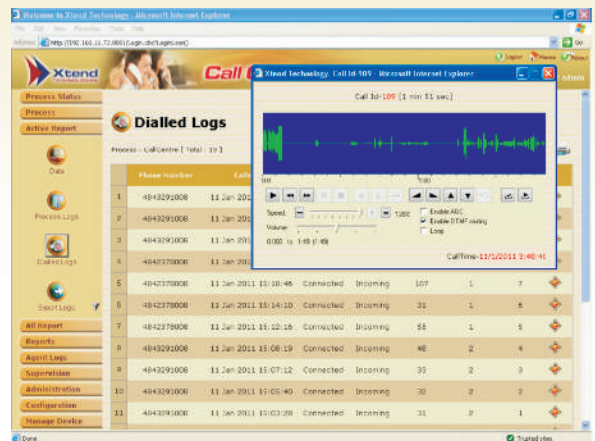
Welcome to Xtend Technology - Microsoft Internet Explorer
File Edit View Favorites Tools Help
Address http://192.168.11.72:8081/Login.do?action=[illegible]
Go
Logout Home Xtend

Xtend
Call C
admin

Process Status
Process
Active Report
Data
Process Logs
Dialled Logs
Export Logs
All Report
Reports
Agent Logs
Supervision
Administration
Configuration
Manage Device

Dialled Logs

Process - CallCentre [ Total : 19 ]

| | Phone Number | Call | | | | | |
|---|---|---|---|---|---|---|---|
| 1 | 4843291008 | 11 Jan 201 | | | | | |
| 2 | 4843291008 | 11 Jan 201 | | | | | |
| 3 | 4843291008 | 11 Jan 201 | | | | | |
| 4 | 4842378008 | 11 Jan 201 | | | | | |
| 5 | 4842378008 | 11 Jan 2011 15:16:46 | Connected | Incoming | 107 | 1 | 7 |
| 6 | 4842378008 | 11 Jan 2011 15:14:10 | Connected | Incoming | 31 | 1 | 5 |
| 7 | 4842378008 | 11 Jan 2011 15:12:16 | Connected | Incoming | 55 | 1 | 5 |
| 8 | 4843291008 | 11 Jan 2011 15:08:19 | Connected | Incoming | 48 | 2 | 4 |
| 9 | 4843291008 | 11 Jan 2011 15:07:12 | Connected | Incoming | 33 | 2 | 3 |
| 10 | 4843291008 | 11 Jan 2011 15:05:40 | Connected | Incoming | 30 | 2 | 2 |
| 11 | 4843291008 | 11 Jan 2011 15:03:29 | Connected | Incoming | 31 | 2 | 1 |

Xtend Technology. Call Id-109 - Microsoft Internet Explorer
Call Id-109 [1 min 51 sec]
000
100
Speed:
Tune
Volume:
0.000 to 1:49 (1:49)
Enable AGC
Enable DTMF coding
Loop
CallTime-11/1/2011 3:48:46

Done
Trusted sites